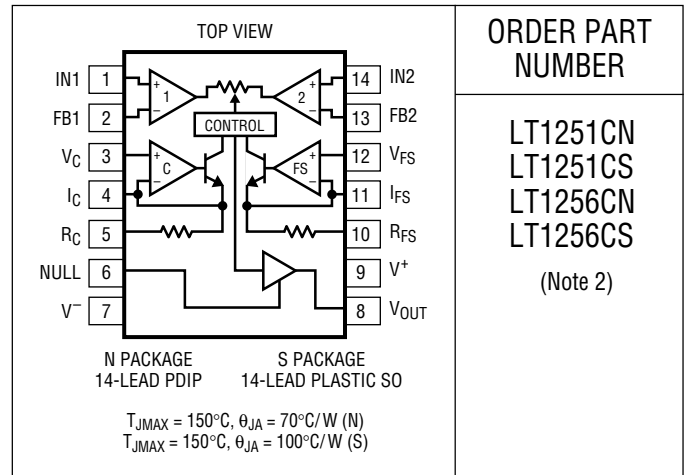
TOP VIEW

IN1 1
FB1 2
$V_C$ 3
$I_C$ 4
$R_C$ 5
NULL 6
$V^-$ 7

14 IN2
13 FB2
12 $V_{FS}$
11 $I_{FS}$
10 $R_{FS}$
9 $V^+$
8 $V_{OUT}$

+
–
1
+
–
2
CONTROL
+
–
C
+
–
FS

N PACKAGE
14-LEAD PDIP

S PACKAGE
14-LEAD PLASTIC SO

$T_{JMAX}$ = 150°C, $\theta_{JA}$ = 70°C/W (N)
$T_{JMAX}$ = 150°C, $\theta_{JA}$ = 100°C/W (S)

ORDER PART NUMBER

LT1251CN
LT1251CS
LT1256CN
LT1256CS

(Note 2)